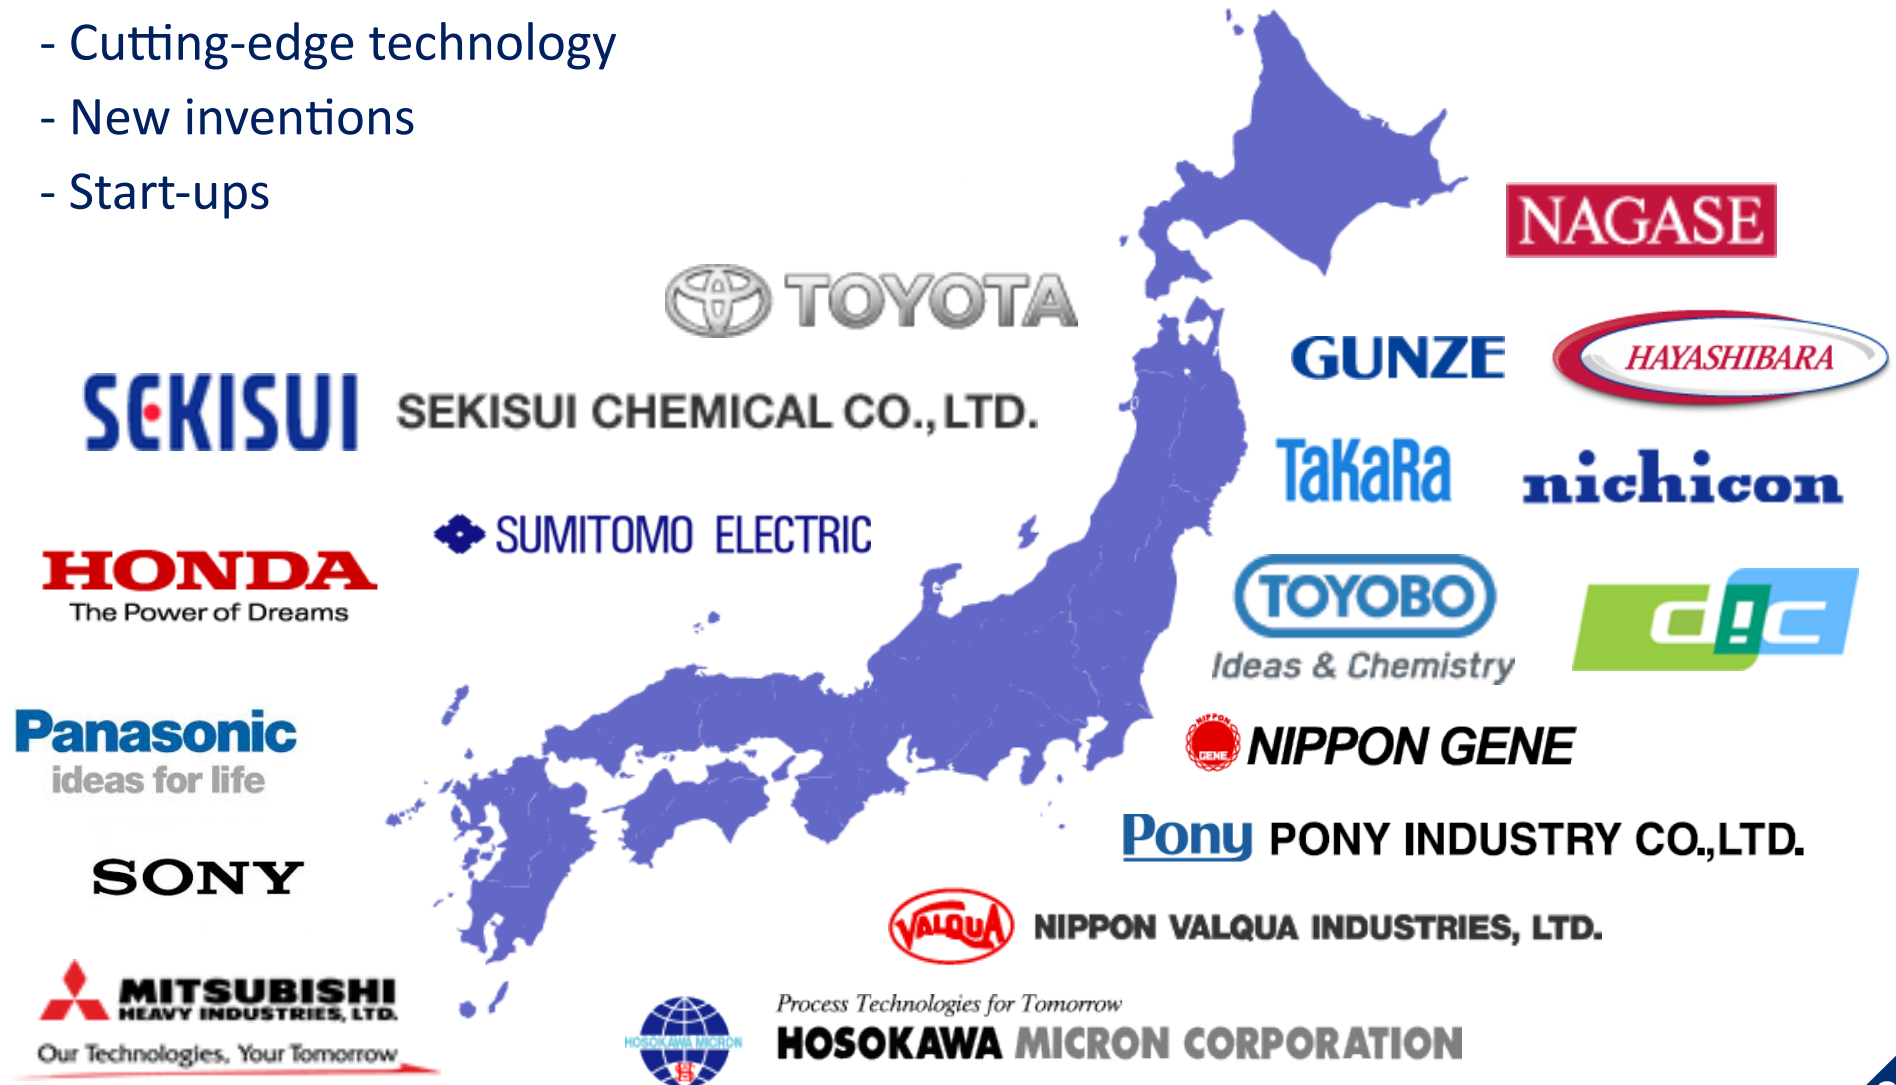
- Cutting-edge technology
- New inventions
- Start-ups

NAGASE

TOYOTA

GUNZE

HAYASHIBARA

SEKISUI SEKISUI CHEMICAL CO., LTD.

TaKaRa

nichicon

SUMITOMO ELECTRIC

HONDA
The Power of Dreams

TOYOBO
Ideas & Chemistry

dic

Panasonic
ideas for life

NIPPON GENE
NIPPON GENE

Pony PONY INDUSTRY CO.,LTD.

SONY

VALQUA NIPPON VALQUA INDUSTRIES, LTD.

MITSUBISHI
HEAVY INDUSTRIES, LTD.
Our Technologies, Your Tomorrow

HOSOKAWA MICRON
Process Technologies for Tomorrow
HOSOKAWA MICRON CORPORATION